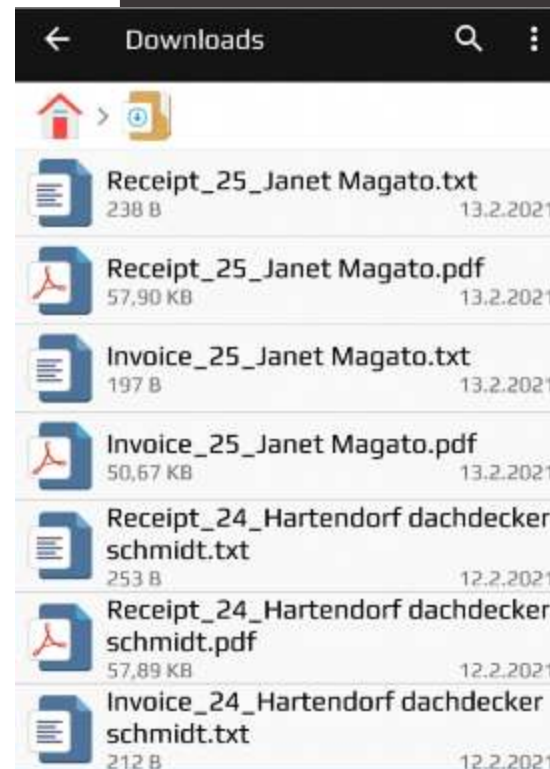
Downloads

Receipt_25_Janet Magato.txt
238 B
13.2.2021

Receipt_25_Janet Magato.pdf
57,90 KB
13.2.2021

Invoice_25_Janet Magato.txt
197 B
13.2.2021

Invoice_25_Janet Magato.pdf
50,67 KB
13.2.2021

Receipt_24_Hartendorf dachdecker schmidt.txt
253 B
12.2.2021

Receipt_24_Hartendorf dachdecker schmidt.pdf
57,89 KB
12.2.2021

Invoice_24_Hartendorf dachdecker schmidt.txt
212 B
12.2.2021